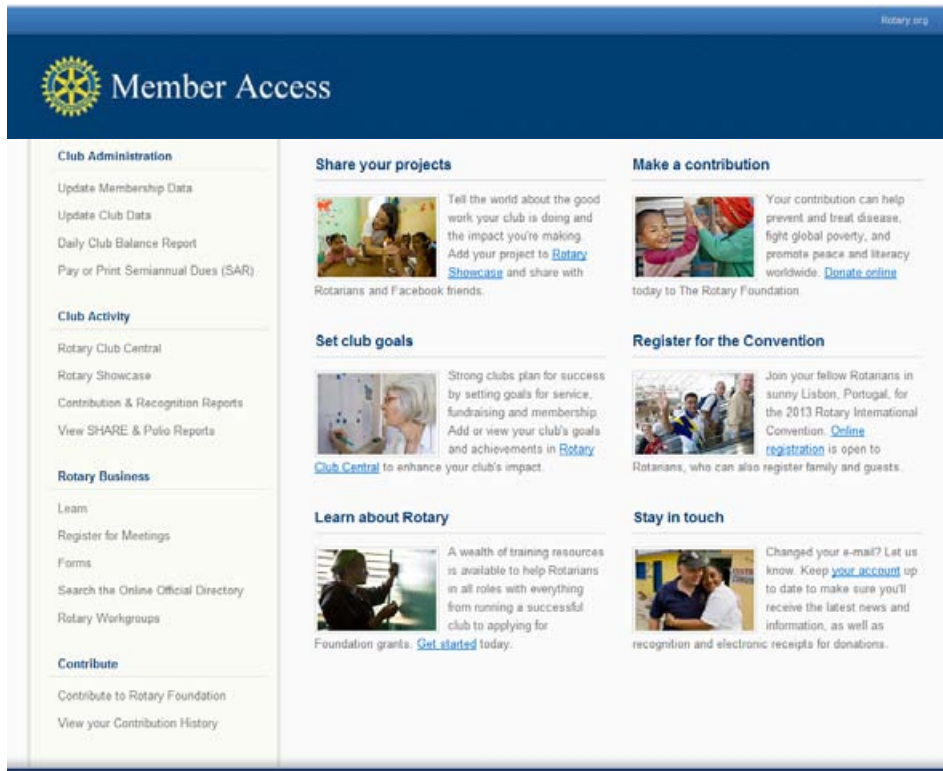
Rotary.org

Member Access

Club Administration

Update Membership Data

Update Club Data

Daily Club Balance Report

Pay or Print Semiannual Dues (SAR)

Club Activity

Rotary Club Central

Rotary Showcase

Contribution & Recognition Reports

View SHARE & Polio Reports

Rotary Business

Learn

Register for Meetings

Forms

Search the Online Official Directory

Rotary Workgroups

Contribute

Contribute to Rotary Foundation

View your Contribution History

Share your projects

Tell the world about the good work your club is doing and the impact you're making. Add your project to Rotary Showcase and share with Rotarians and Facebook friends.

Set club goals

Strong clubs plan for success by setting goals for service, fundraising and membership. Add or view your club's goals and achievements in Rotary Club Central to enhance your club's impact.

Learn about Rotary

A wealth of training resources is available to help Rotarians in all roles with everything from running a successful club to applying for Foundation grants. Get started today.

Make a contribution

Your contribution can help prevent and treat disease, fight global poverty, and promote peace and literacy worldwide. Donate online today to The Rotary Foundation.

Register for the Convention

Join your fellow Rotarians in sunny Lisbon, Portugal, for the 2013 Rotary International Convention. Online registration is open to Rotarians, who can also register family and guests.

Stay in touch

Changed your e-mail? Let us know. Keep your account up to date to make sure you'll receive the latest news and information, as well as recognition and electronic receipts for donations.